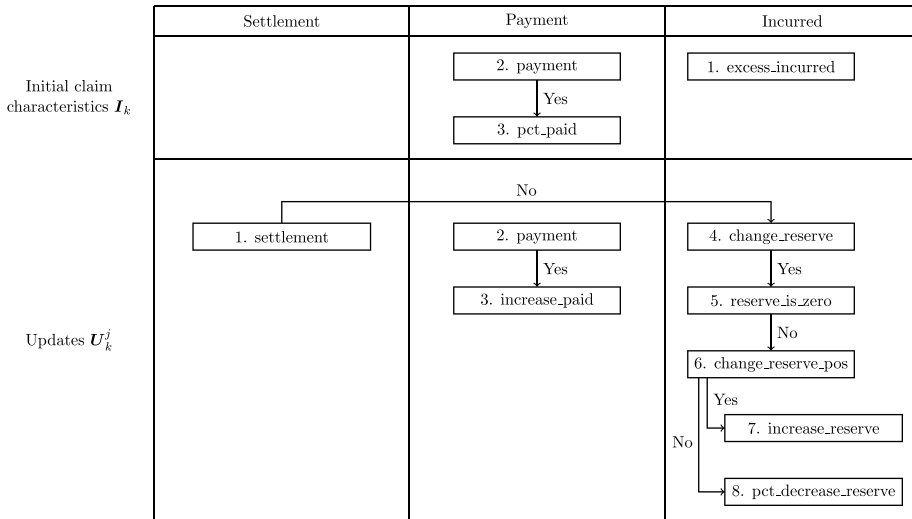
| | Settlement | Payment | Incurred |
|---|---|---|---|
| Initial claim characteristics $\boldsymbol{I}_k$ | | 2. payment<br>Yes<br>3. pct\_paid | 1. excess\_incurred |
| Updates $\boldsymbol{U}_k^j$ | 1. settlement | 2. payment<br>Yes<br>3. increase\_paid | 4. change\_reserve<br>Yes<br>5. reserve\_is\_zero<br>No<br>6. change\_reserve\_pos<br>Yes<br>7. increase\_reserve<br>No<br>8. pct\_decrease\_reserve |

No